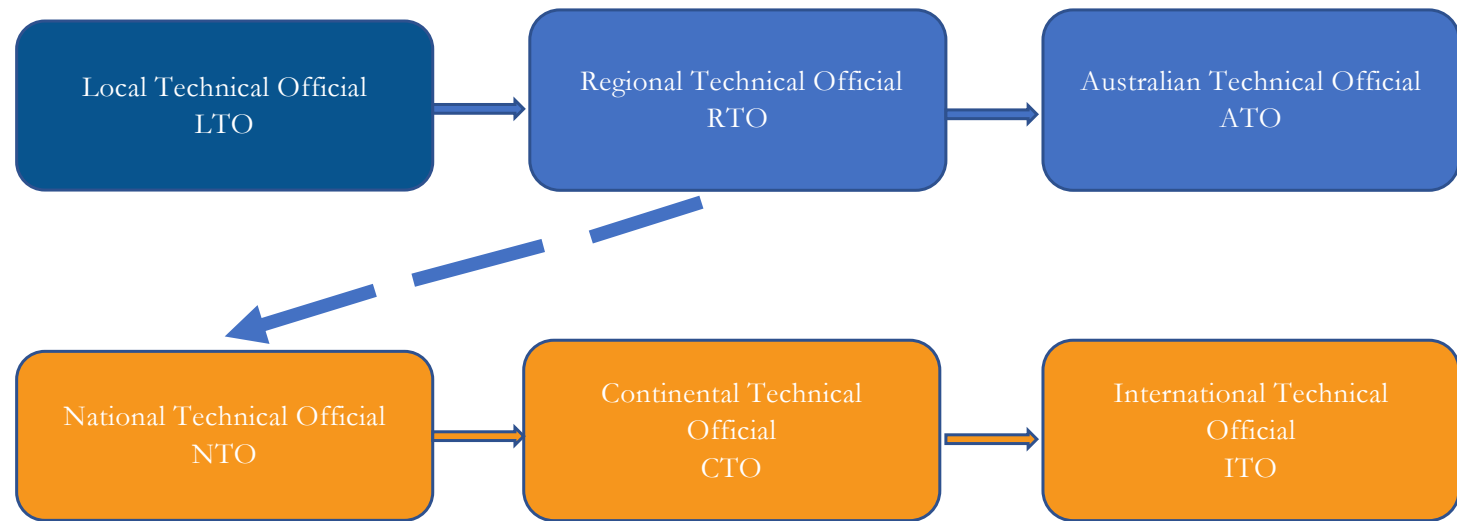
Local Technical Official
LTO

Regional Technical Official
RTO

Australian Technical Official
ATO

National Technical Official
NTO

Continental Technical Official
CTO

International Technical Official
ITO